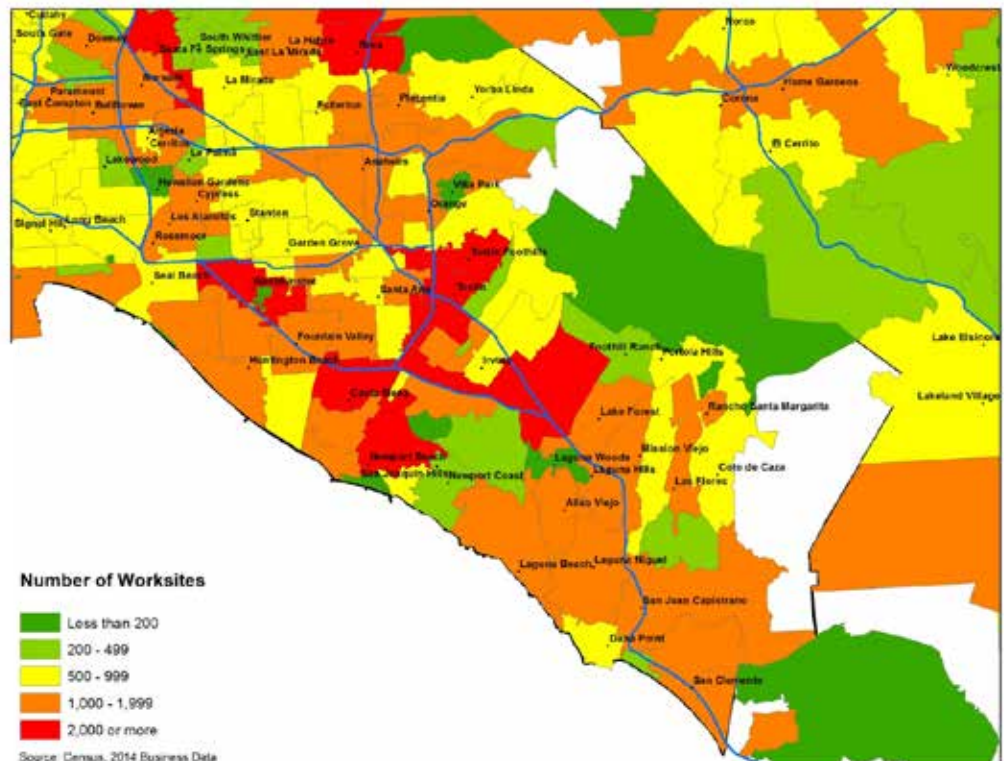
Cudahy
South Gate
Downey
South Whittier
La Habra
Brea
Norco
Santa Fe Springs
East La Mirada
Woodcrest
La Mirada
Home Gardens
Paramount
Norwalk
Placentia
Yorba Linda
Corona
East Compton
Bellflower
Fullerton
Artesia
Cerritos
El Cerrito
La Palma
Lakewood
Anaheim
Villa Park
Hawaiian Gardens
Cypress
Orange
Signal Hill
Long Beach
Los Alamitos
Stanton
Rossmoor
Garden Grove
Tustin Foothills
Seal Beach
Tustin
Santa Ana
Fountain Valley
Lake Elsinore
Foothill Ranch
Portola Hills
Huntington Beach
Irvine
Lakeland Village
Costa Mesa
Lake Forest
Rancho Santa Margarita
Mission Viejo
Newport Beach
Laguna Woods
Laguna Hills
Coto de Caza
San Joaquin Hills
Newport Coast
Las Flores
Aliso Viejo
Laguna Beach
Laguna Niguel
San Juan Capistrano
Dana Point
San Clemente

Number of Worksites
Less than 200
200 - 499
500 - 999
1,000 - 1,999
2,000 or more

Source: Census, 2014 Business Data